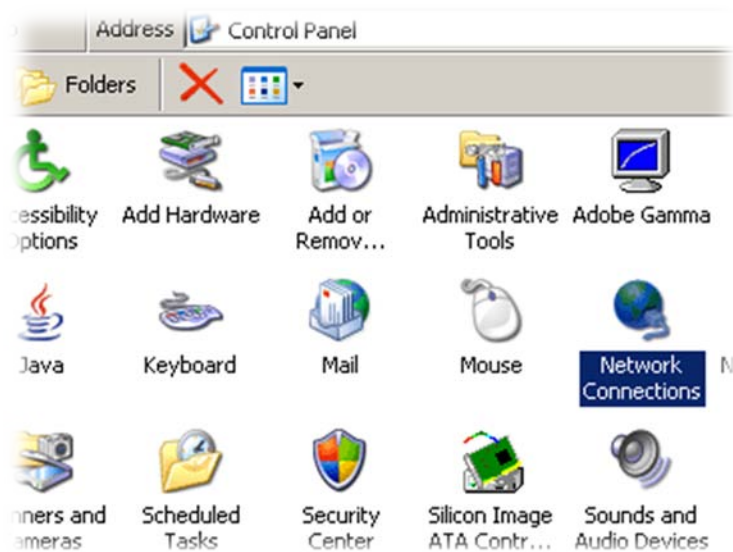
Address Control Panel

Folders

cessibility Options

Add Hardware

Add or Remov...

Administrative Tools

Adobe Gamma

Java

Keyboard

Mail

Mouse

Network Connections

N

nners and ameras

Scheduled Tasks

Security Center

Silicon Image ATA Contr...

Sounds and Audio Devices